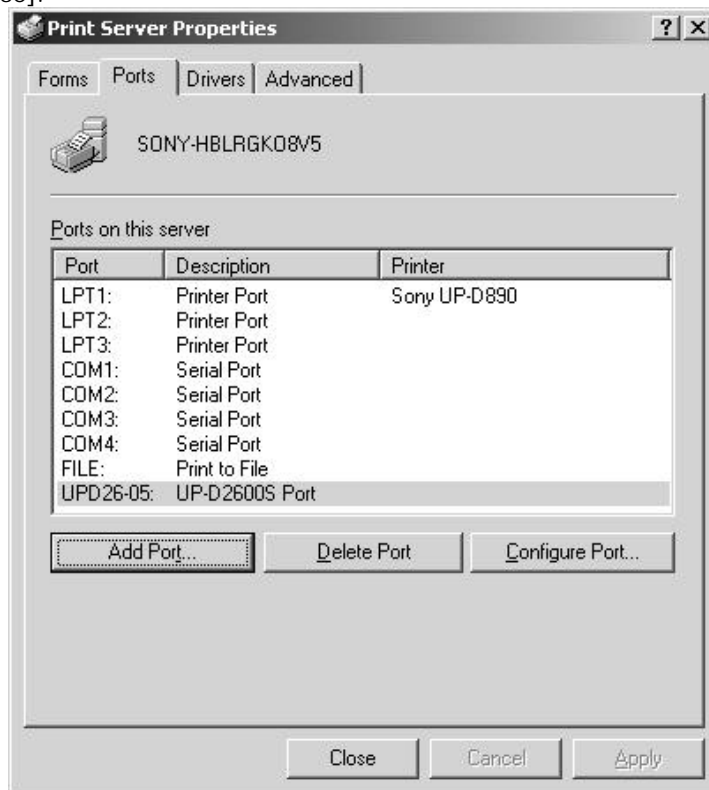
Print Server Properties

? X

Forms | Ports | Drivers | Advanced

SONY-HBLRGKO8V5

Ports on this server

| Port | Description | Printer |
|---|---|---|
| LPT1: | Printer Port | Sony UP-D890 |
| LPT2: | Printer Port | |
| LPT3: | Printer Port | |
| COM1: | Serial Port | |
| COM2: | Serial Port | |
| COM3: | Serial Port | |
| COM4: | Serial Port | |
| FILE: | Print to File | |
| UPD26-05: | UP-D2600S Port | |

Add Port... | Delete Port | Configure Port...

Close | Cancel | Apply